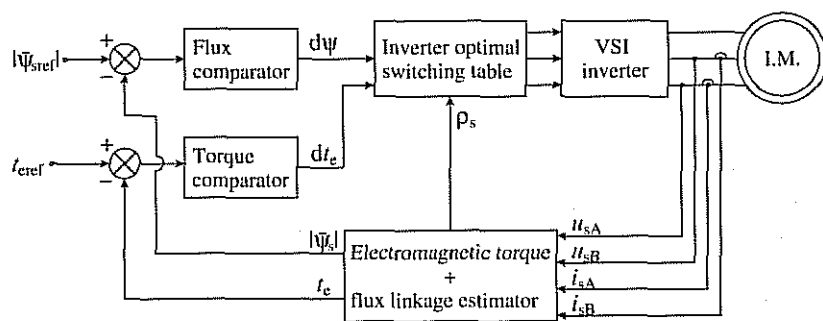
$|\psi_{sref}|$

+

−

Flux comparator

$d\psi$

Inverter optimal switching table

VSI inverter

I.M.

$t_{eref}$

+

−

Torque comparator

$dt_e$

$\rho_s$

$|\psi_s|$

Electromagnetic torque + flux linkage estimator

$t_e$

$u_{sA}$

$u_{sB}$

$i_{sA}$

$i_{sB}$